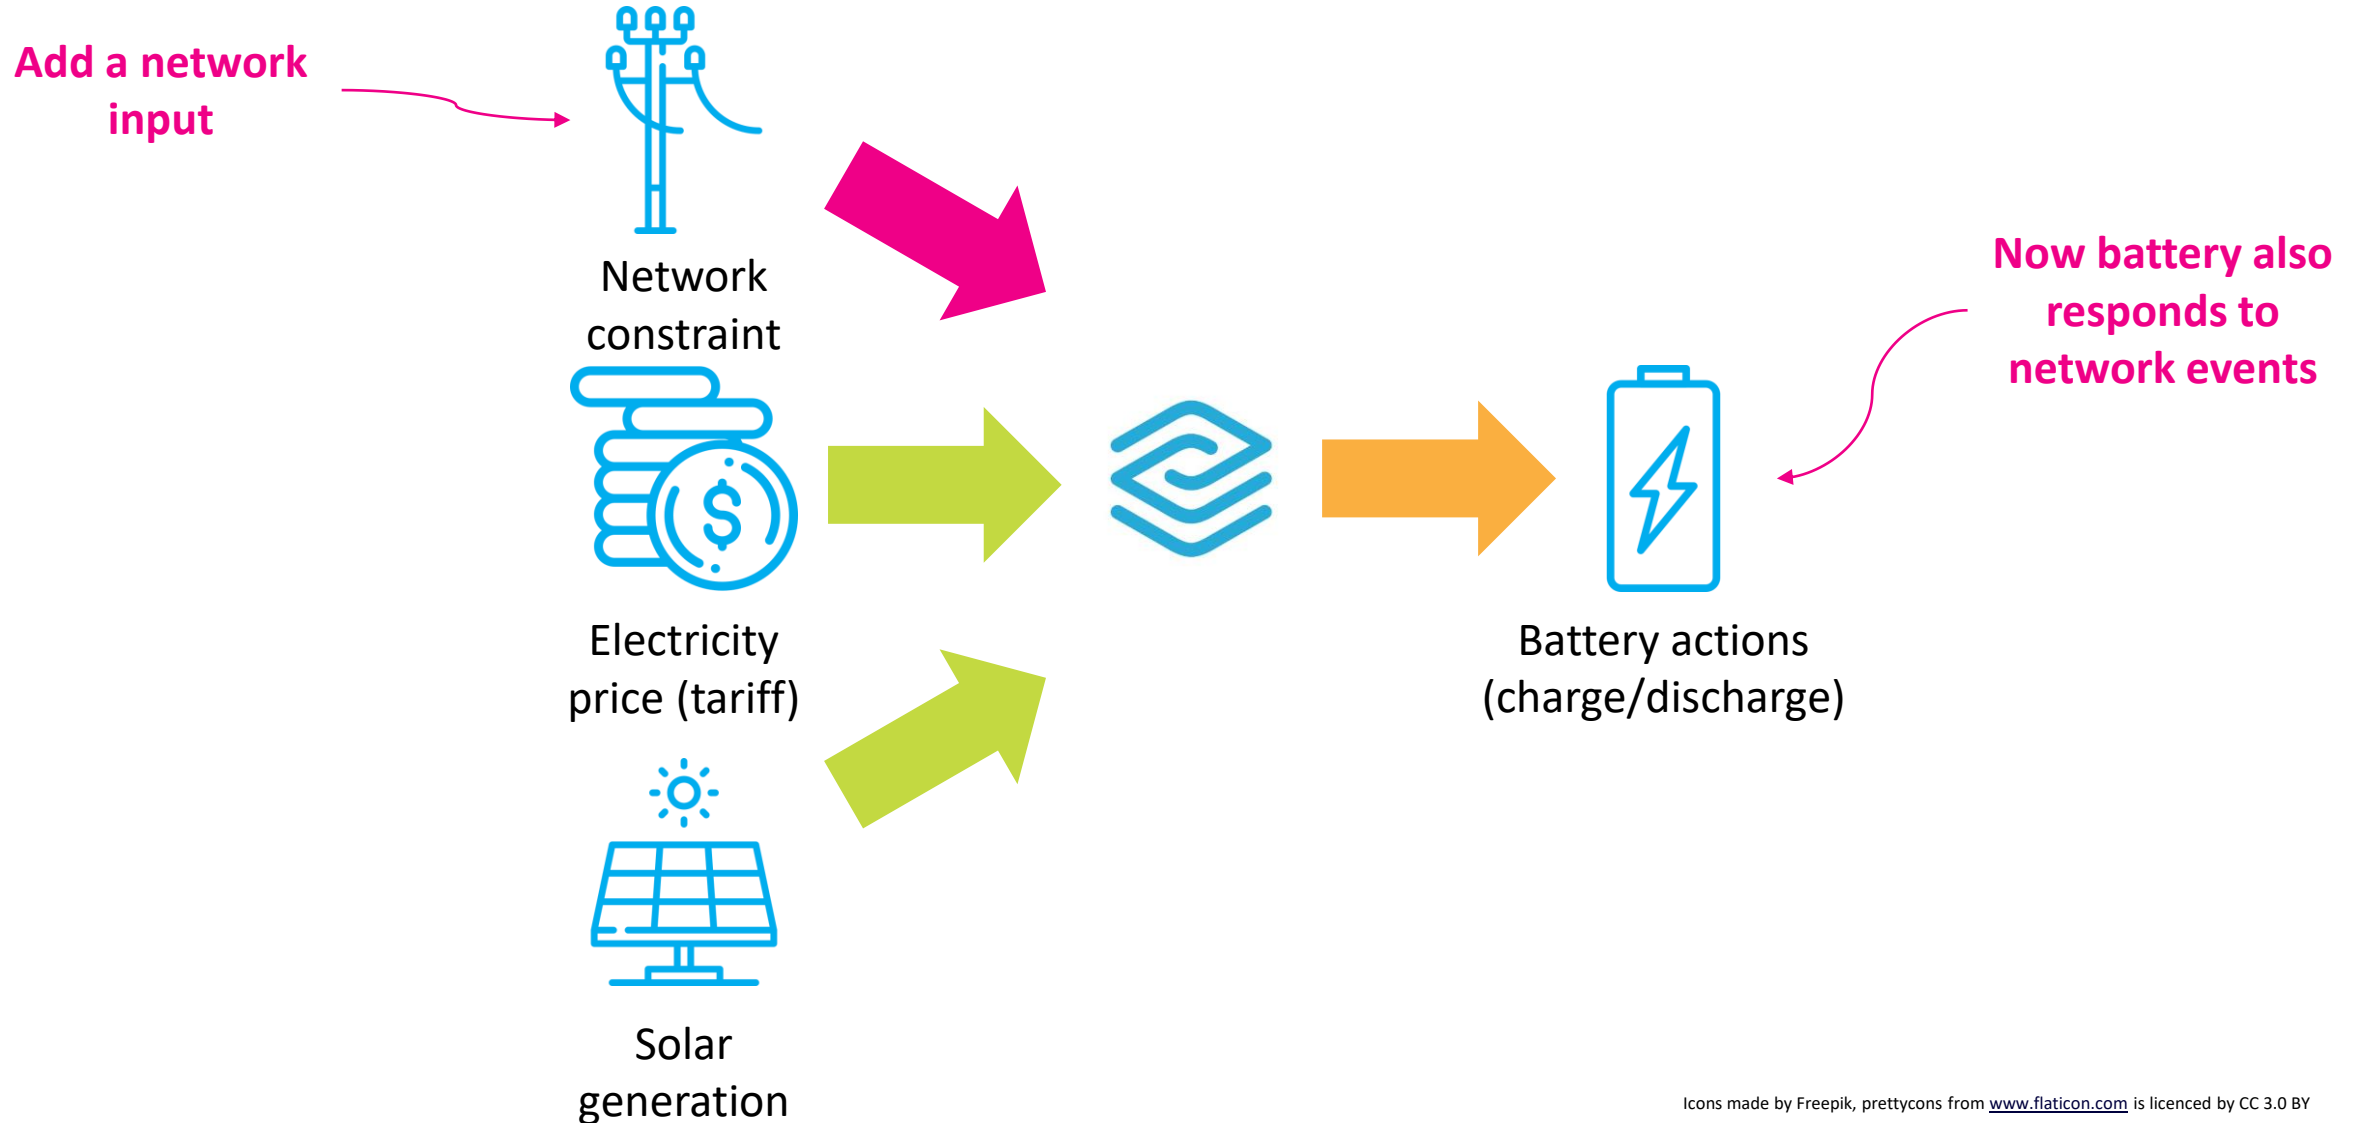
Add a network input

Network constraint

Now battery also responds to network events

Electricity price (tariff)

Battery actions (charge/discharge)

Solar generation

Icons made by Freepik, prettycons from www.flaticon.com is licenced by CC 3.0 BY